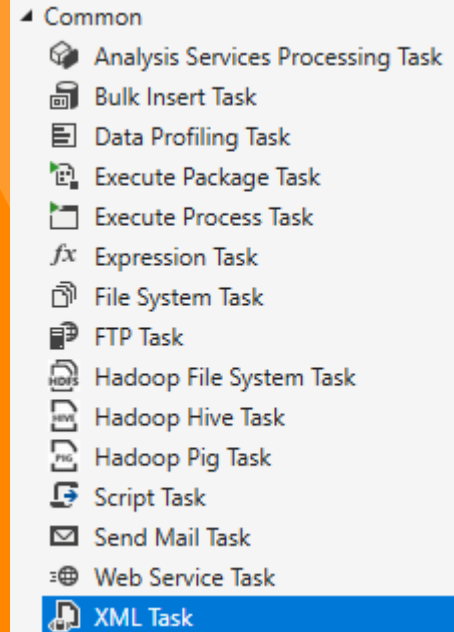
◢ Common
Analysis Services Processing Task
Bulk Insert Task
Data Profiling Task
Execute Package Task
Execute Process Task
$fx$ Expression Task
File System Task
FTP Task
HDFS Hadoop File System Task
HIVE Hadoop Hive Task
PIG Hadoop Pig Task
Script Task
Send Mail Task
Web Service Task
XML Task